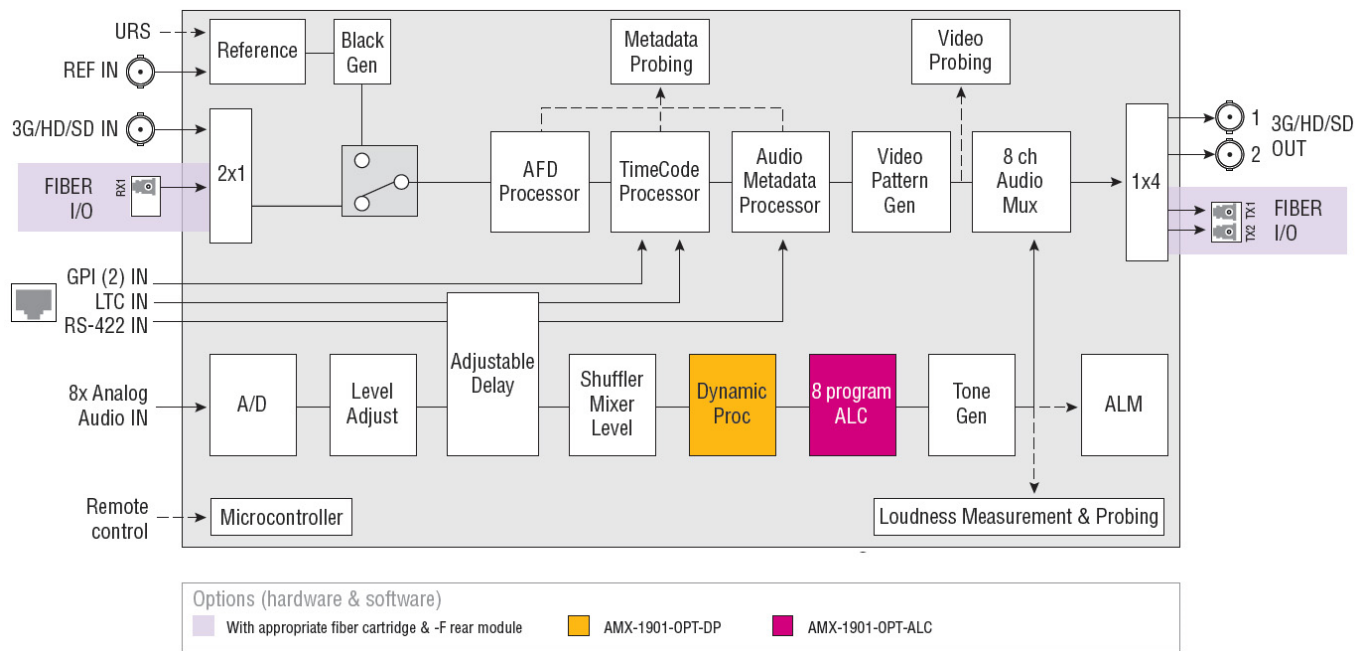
URS
REF IN
3G/HD/SD IN
FIBER I/O
RX1
Reference
Black Gen
2x1
Metadata Probing
AFD Processor
TimeCode Processor
Audio Metadata Processor
Video Pattern Gen
Video Probing
8 ch Audio Mux
1x4
1
2
3G/HD/SD OUT
TX1
TX2
FIBER I/O
GPI (2) IN
LTC IN
RS-422 IN
Adjustable Delay
8x Analog Audio IN
A/D
Level Adjust
Shuffler Mixer Level
Dynamic Proc
8 program ALC
Tone Gen
ALM
Remote control
Microcontroller
Loudness Measurement & Probing

Options (hardware & software)
With appropriate fiber cartridge & -F rear module
AMX-1901-OPT-DP
AMX-1901-OPT-ALC